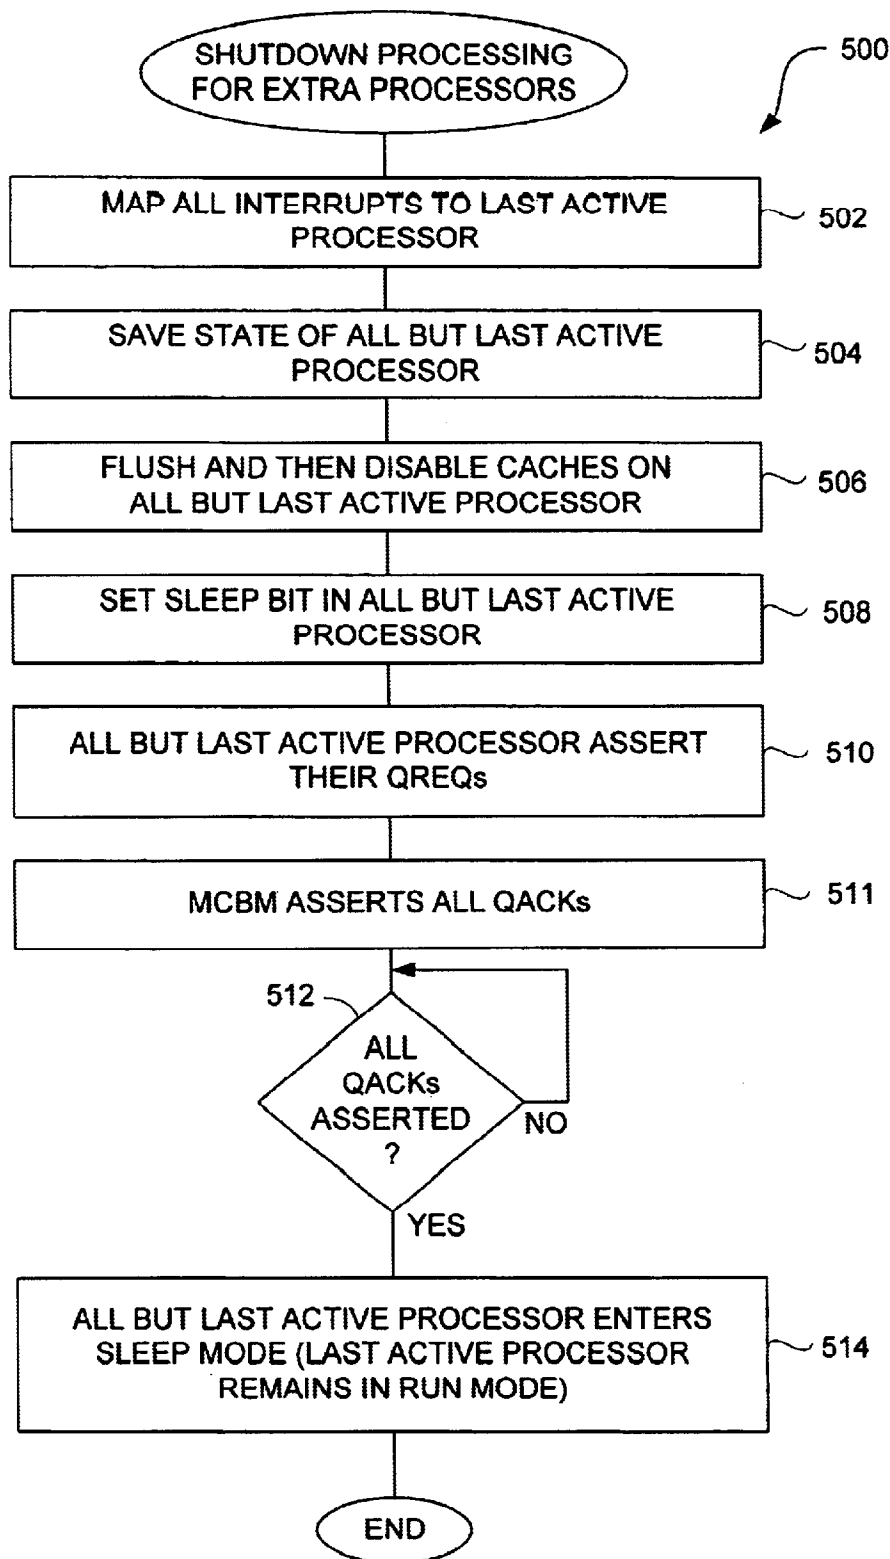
SHUTDOWN PROCESSING FOR EXTRA PROCESSORS

500

MAP ALL INTERRUPTS TO LAST ACTIVE PROCESSOR

502

SAVE STATE OF ALL BUT LAST ACTIVE PROCESSOR

504

FLUSH AND THEN DISABLE CACHES ON ALL BUT LAST ACTIVE PROCESSOR

506

SET SLEEP BIT IN ALL BUT LAST ACTIVE PROCESSOR

508

ALL BUT LAST ACTIVE PROCESSOR ASSERT THEIR QREQs

510

MCBM ASSERTS ALL QACKs

511

512

ALL QACKs ASSERTED ?

NO

YES

ALL BUT LAST ACTIVE PROCESSOR ENTERS SLEEP MODE (LAST ACTIVE PROCESSOR REMAINS IN RUN MODE)

514

END